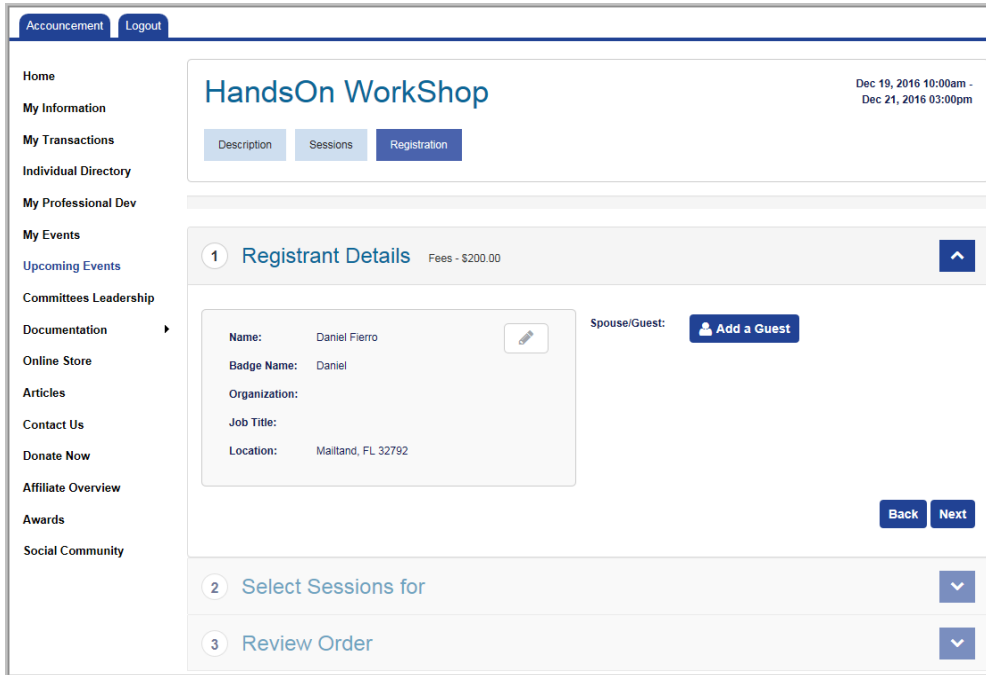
Accouncement Logout

Home
My Information
My Transactions
Individual Directory
My Professional Dev
My Events
Upcoming Events
Committees Leadership
Documentation
Online Store
Articles
Contact Us
Donate Now
Affiliate Overview
Awards
Social Community

HandsOn WorkShop

Dec 19, 2016 10:00am - Dec 21, 2016 03:00pm

Description Sessions Registration

1 Registrant Details Fees - $200.00

Name: Daniel Fierro
Badge Name: Daniel
Organization:
Job Title:
Location: Mailtand, FL 32792

Spouse/Guest: Add a Guest

Back Next

2 Select Sessions for

3 Review Order